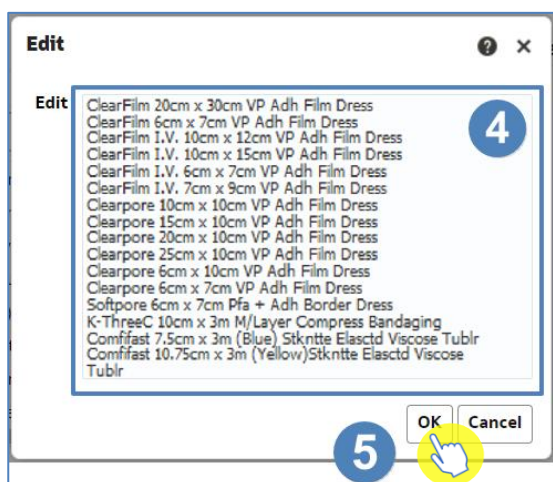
Edit

?
×

Edit

ClearFilm 20cm x 30cm VP Adh Film Dress
ClearFilm 6cm x 7cm VP Adh Film Dress
ClearFilm I.V. 10cm x 12cm VP Adh Film Dress
ClearFilm I.V. 10cm x 15cm VP Adh Film Dress
ClearFilm I.V. 6cm x 7cm VP Adh Film Dress
ClearFilm I.V. 7cm x 9cm VP Adh Film Dress
Clearpore 10cm x 10cm VP Adh Film Dress
Clearpore 15cm x 10cm VP Adh Film Dress
Clearpore 20cm x 10cm VP Adh Film Dress
Clearpore 25cm x 10cm VP Adh Film Dress
Clearpore 6cm x 10cm VP Adh Film Dress
Clearpore 6cm x 7cm VP Adh Film Dress
Softpore 6cm x 7cm Pfa + Adh Border Dress
K-ThreeC 10cm x 3m M/Layer Compress Bandaging
Comfifast 7.5cm x 3m (Blue) Stkntte Elasctd Viscose Tublr
Comfifast 10.75cm x 3m (Yellow)Stkntte Elasctd Viscose Tublr

4

OK
Cancel

5